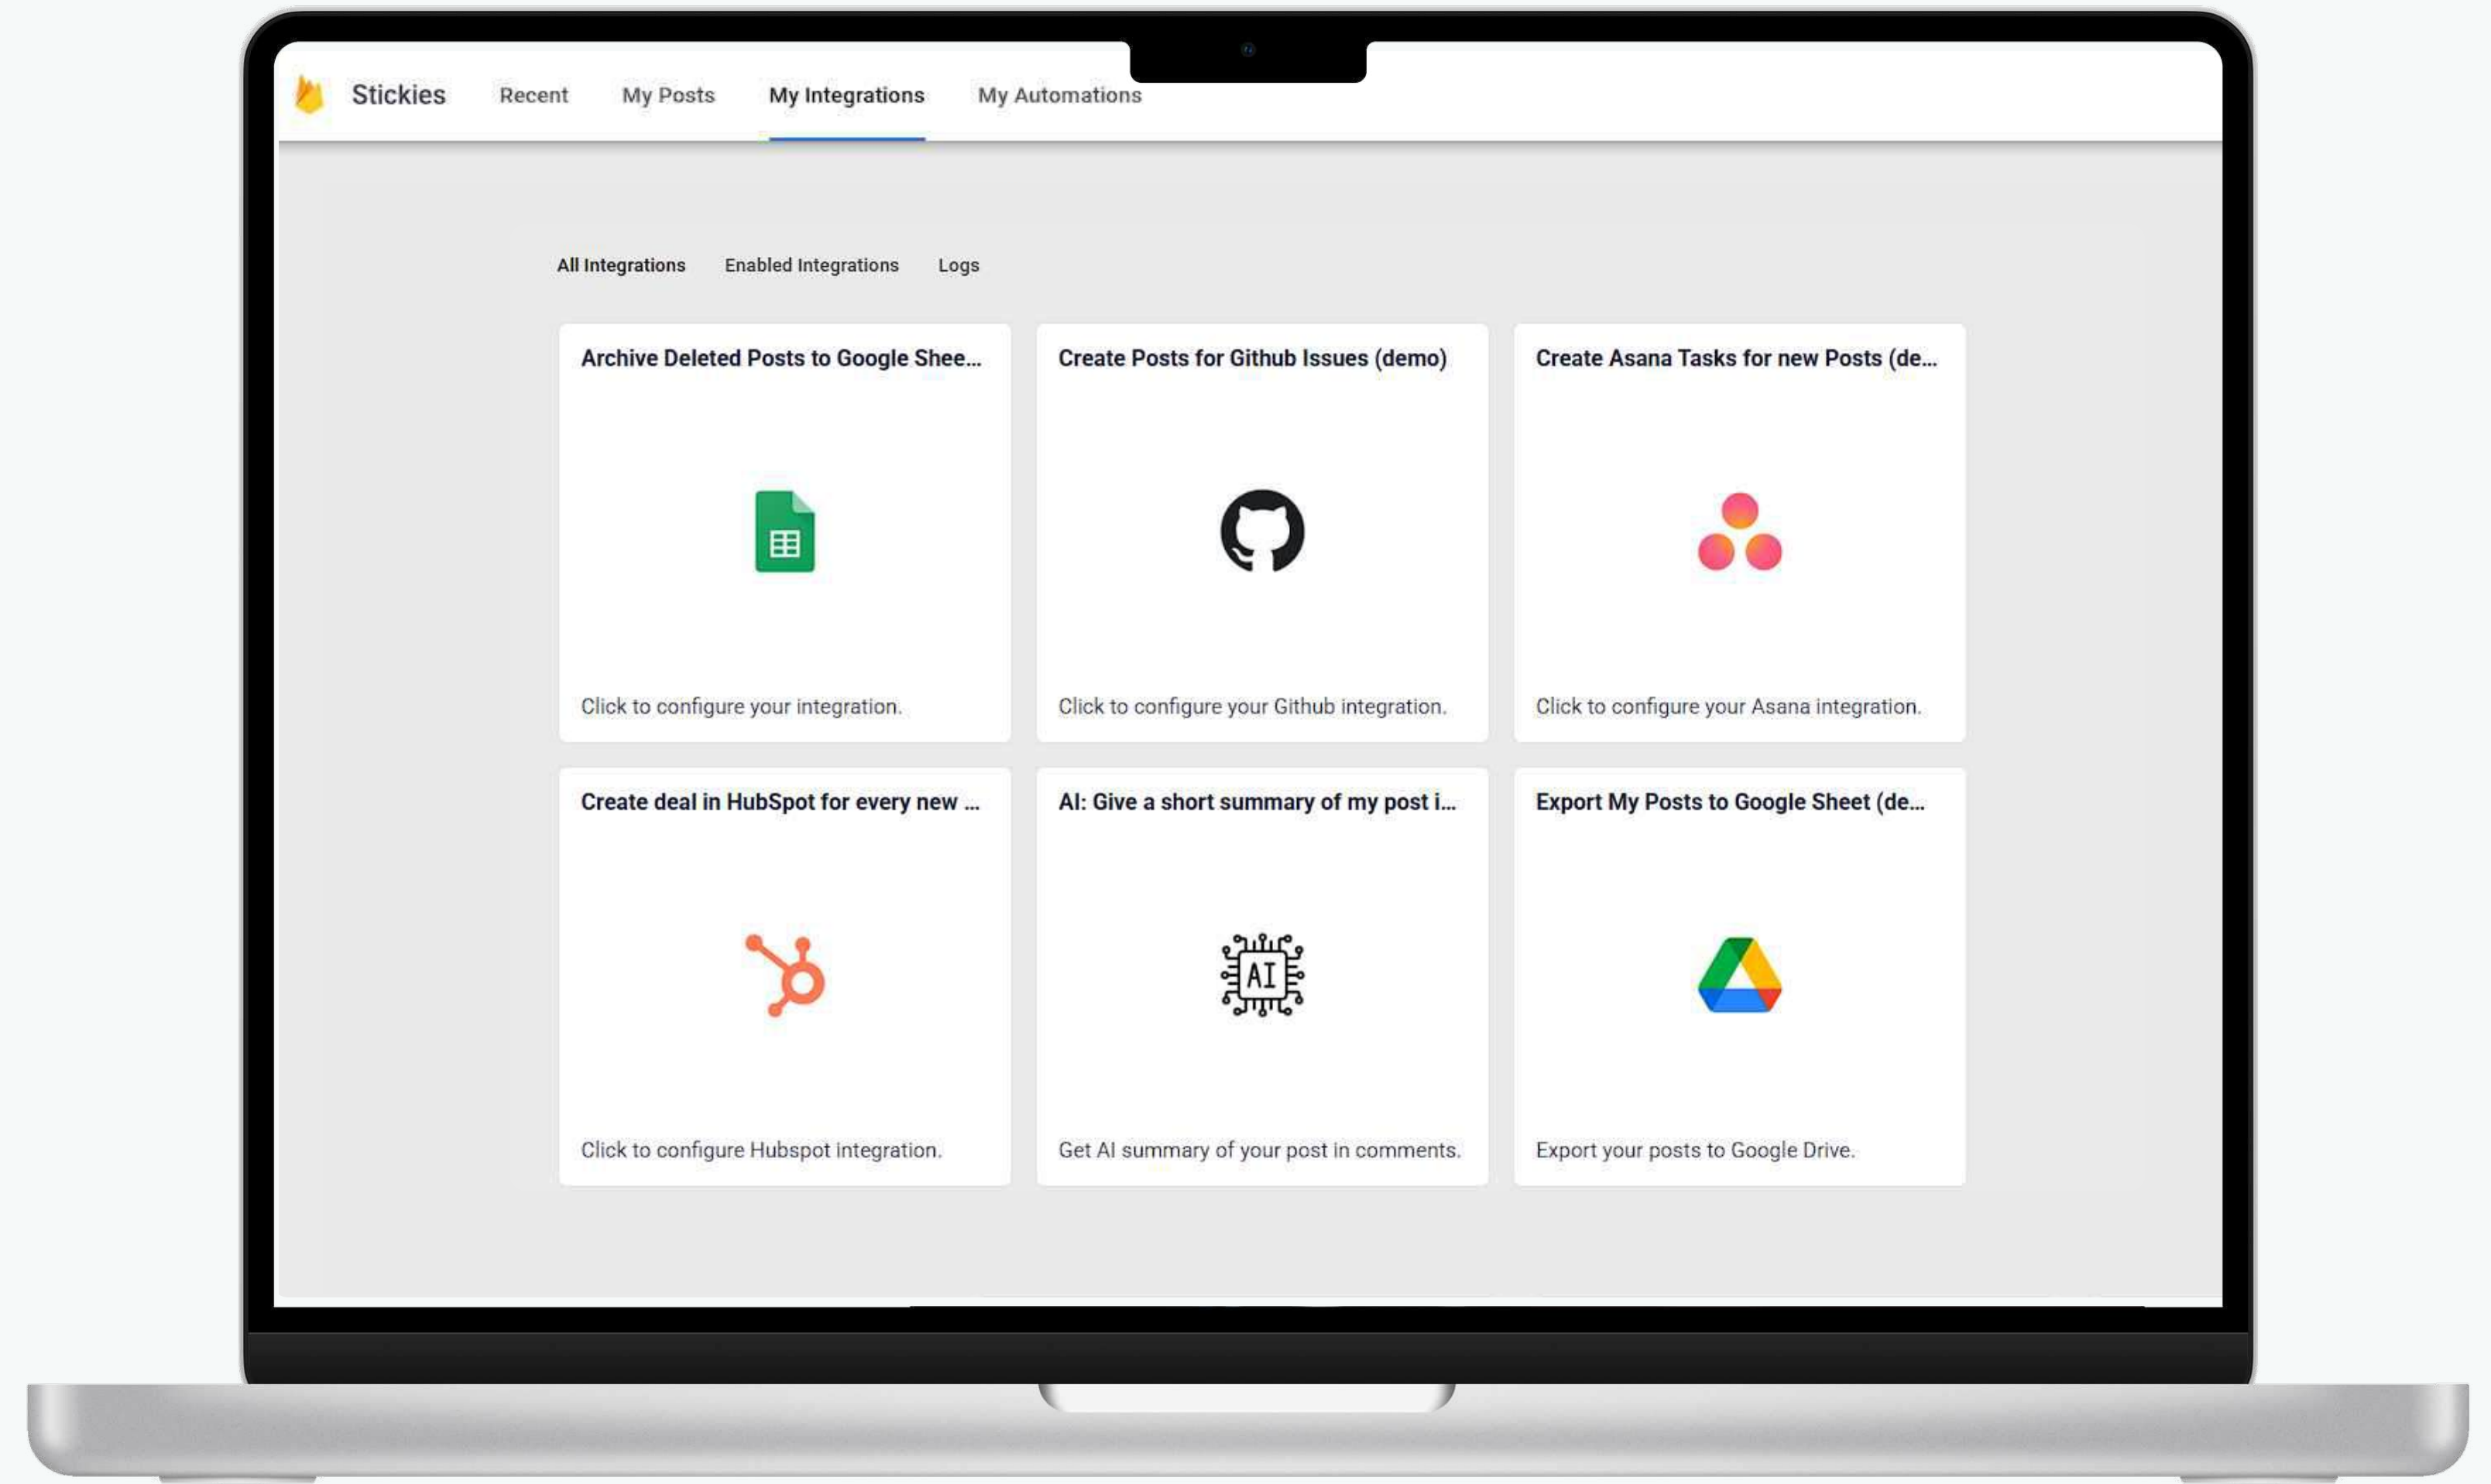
Stickies Recent My Posts My Integrations My Automations

All Integrations Enabled Integrations Logs

Archive Deleted Posts to Google Shee...

Click to configure your integration.

Create Posts for Github Issues (demo)

Click to configure your Github integration.

Create Asana Tasks for new Posts (de...

Click to configure your Asana integration.

Create deal in HubSpot for every new ...

Click to configure Hubspot integration.

AI: Give a short summary of my post i...

AI

Get AI summary of your post in comments.

Export My Posts to Google Sheet (de...

Export your posts to Google Drive.